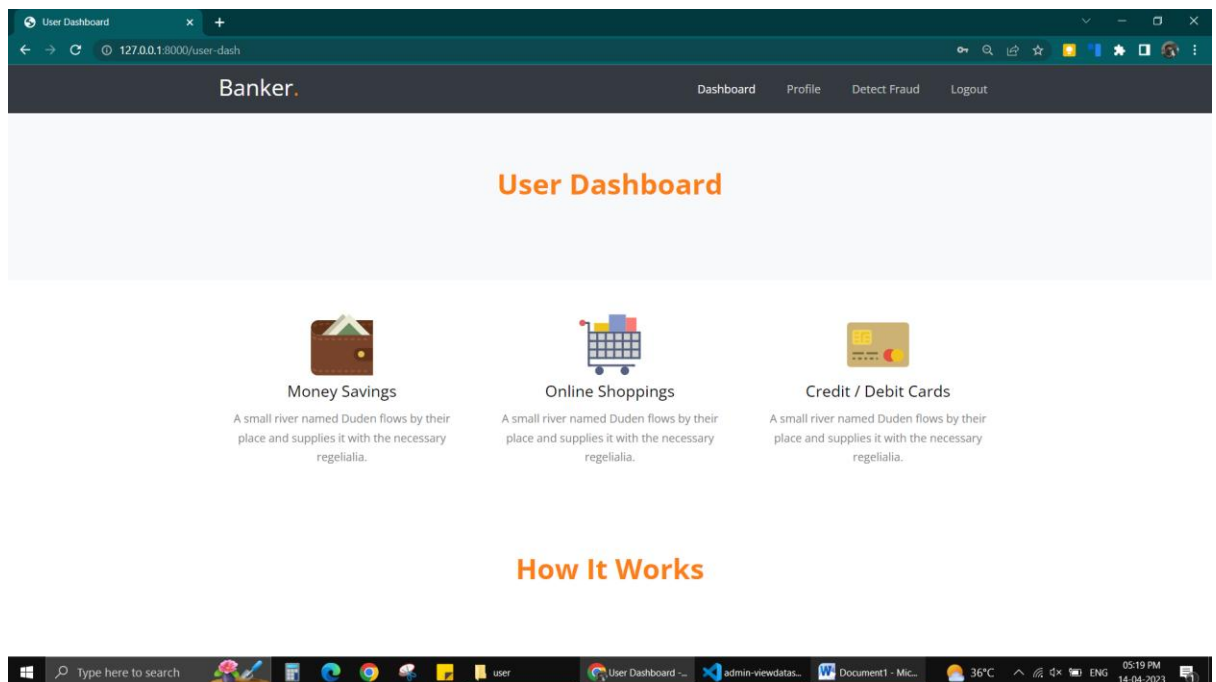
User Dashboard ×

127.0.0.1:8000/user-dash

Banker.

Dashboard Profile Detect Fraud Logout

User Dashboard

Money Savings

A small river named Duden flows by their place and supplies it with the necessary regelialia.

Online Shoppings

A small river named Duden flows by their place and supplies it with the necessary regelialia.

Credit / Debit Cards

A small river named Duden flows by their place and supplies it with the necessary regelialia.

How It Works

Type here to search

user

User Dashboard -...

admin-viewdatas...

Document1 - Mic...

36°C ENG 05:19 PM 14-04-2023